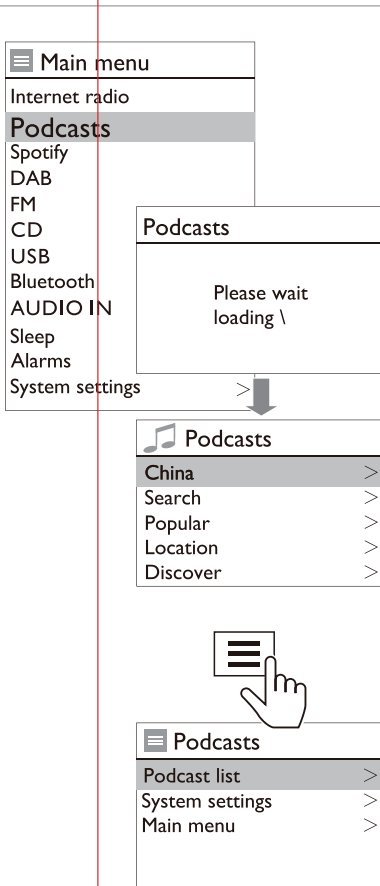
Main menu
Internet radio
Podcasts
Spotify
DAB
FM
CD
USB
Bluetooth
AUDIO IN
Sleep
Alarms
System settings >

Podcasts
Please wait
loading \

Podcasts
China >
Search >
Popular >
Location >
Discover >

Podcasts
Podcast list >
System settings >
Main menu >